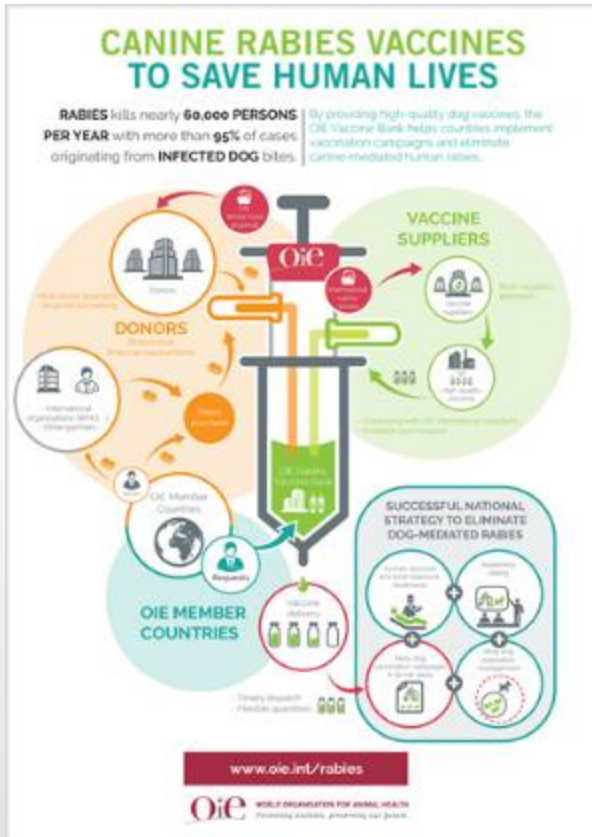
CANINE RABIES VACCINES TO SAVE HUMAN LIVES

RABIES kills nearly 60,000 PERSONS PER YEAR with more than 95% of cases originating from INFECTED DOG bites.

By providing high-quality dog vaccines, the OIE Vaccine Bank helps countries implement vaccination campaigns and eliminate canine-mediated human rabies.

OiE

VACCINE SUPPLIERS

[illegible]

DONORS

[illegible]

OIE Member Countries

Requests

OIE MEMBER COUNTRIES

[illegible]

SUCCESSFUL NATIONAL STRATEGY TO ELIMINATE DOG-MEDIATED RABIES

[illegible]

www.oie.int/rabies

OiE WORLD ORGANISATION FOR ANIMAL HEALTH
Protecting animals, preserving our future